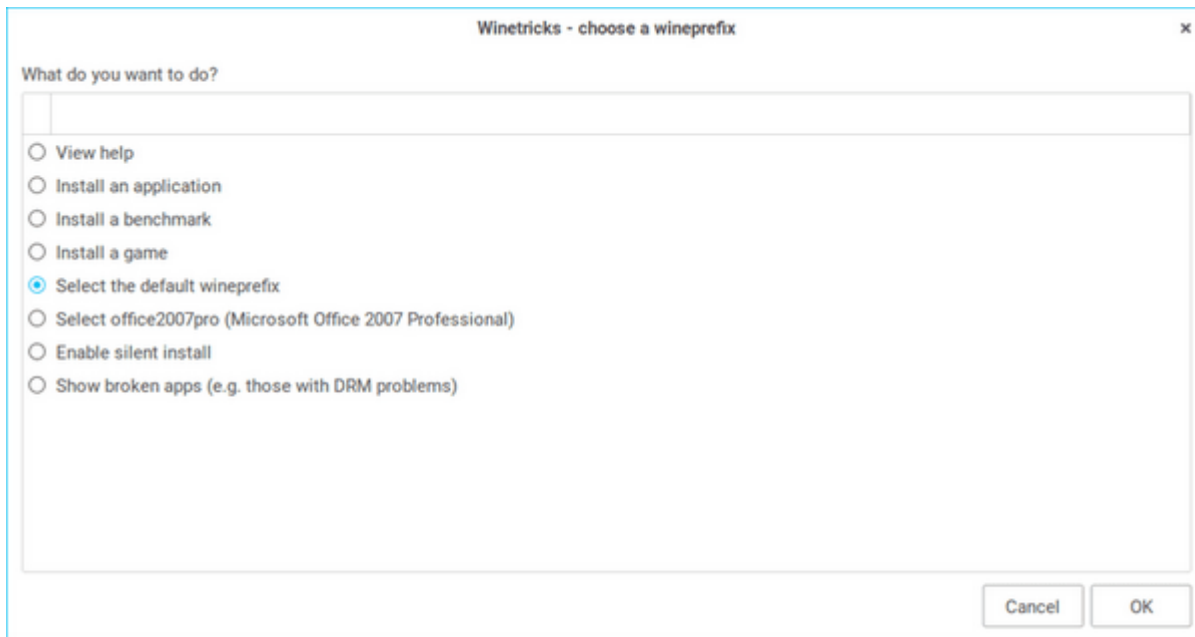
Winetricks - choose a wineprefix

×

What do you want to do?

View help
Install an application
Install a benchmark
Install a game
Select the default wineprefix
Select office2007pro (Microsoft Office 2007 Professional)
Enable silent install
Show broken apps (e.g. those with DRM problems)

Cancel

OK